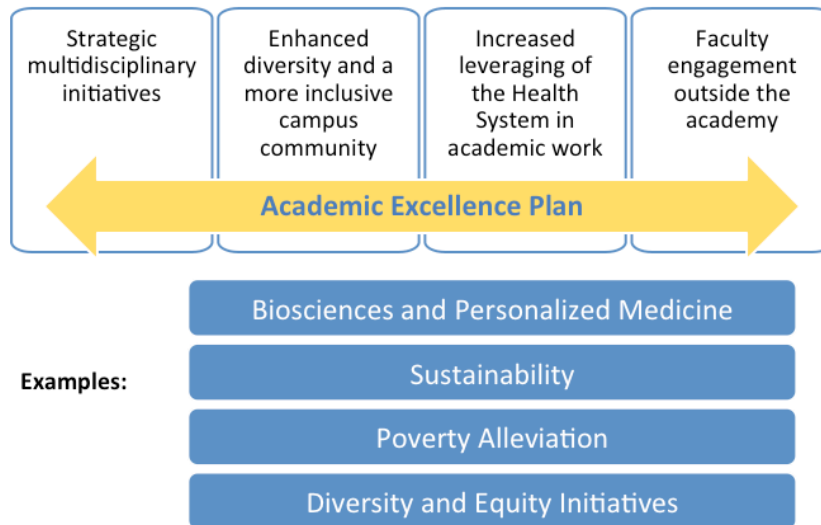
Strategic multidisciplinary initiatives

Enhanced diversity and a more inclusive campus community

Increased leveraging of the Health System in academic work

Faculty engagement outside the academy

Academic Excellence Plan

Examples:

Biosciences and Personalized Medicine

Sustainability

Poverty Alleviation

Diversity and Equity Initiatives